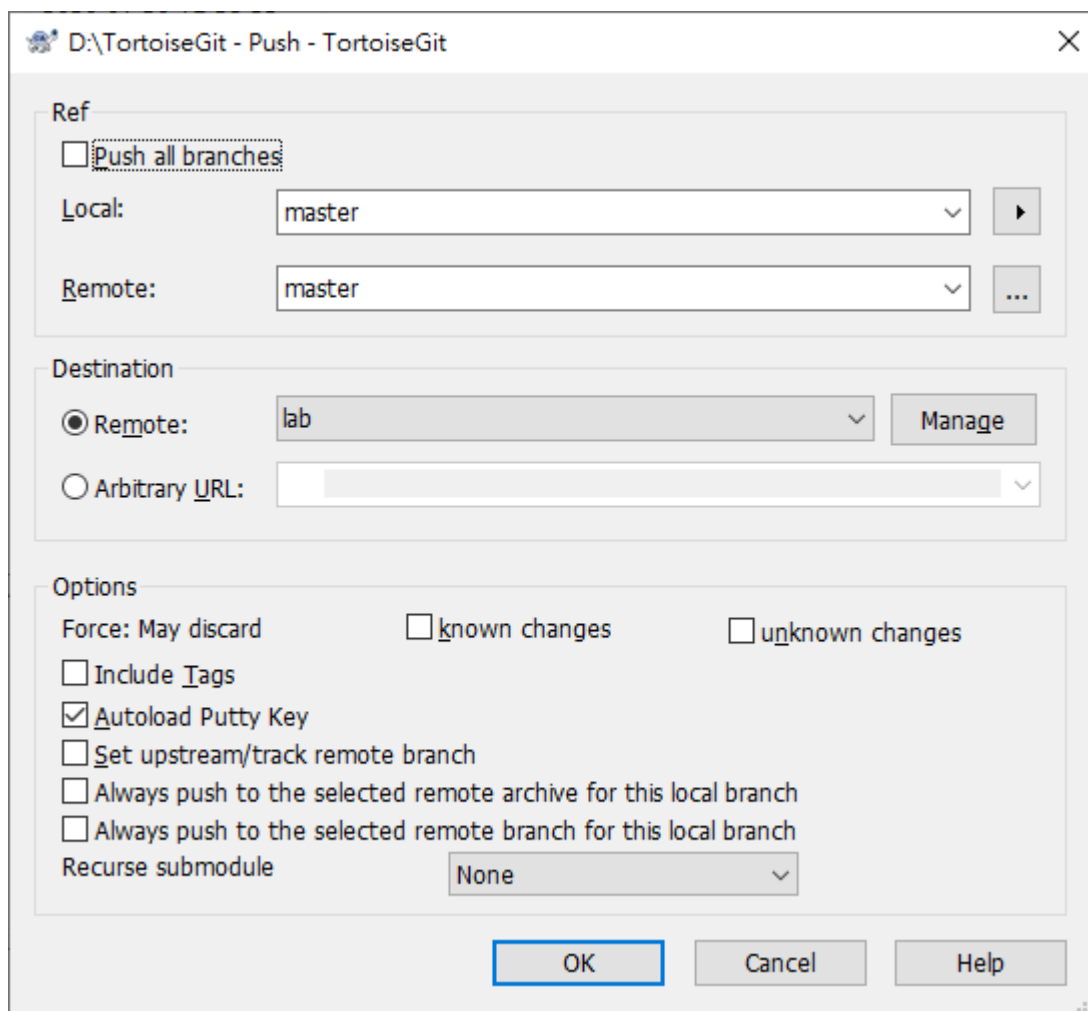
D:\TortoiseGit - Push - TortoiseGit

Ref

Push all branches

Local: master

Remote: master

...

Destination

Remote: lab

Manage

Arbitrary URL:

Options

Force: May discard

known changes

unknown changes

Include Tags

Autoload Putty Key

Set upstream/track remote branch

Always push to the selected remote archive for this local branch

Always push to the selected remote branch for this local branch

Recurse submodule

None

OK

Cancel

Help